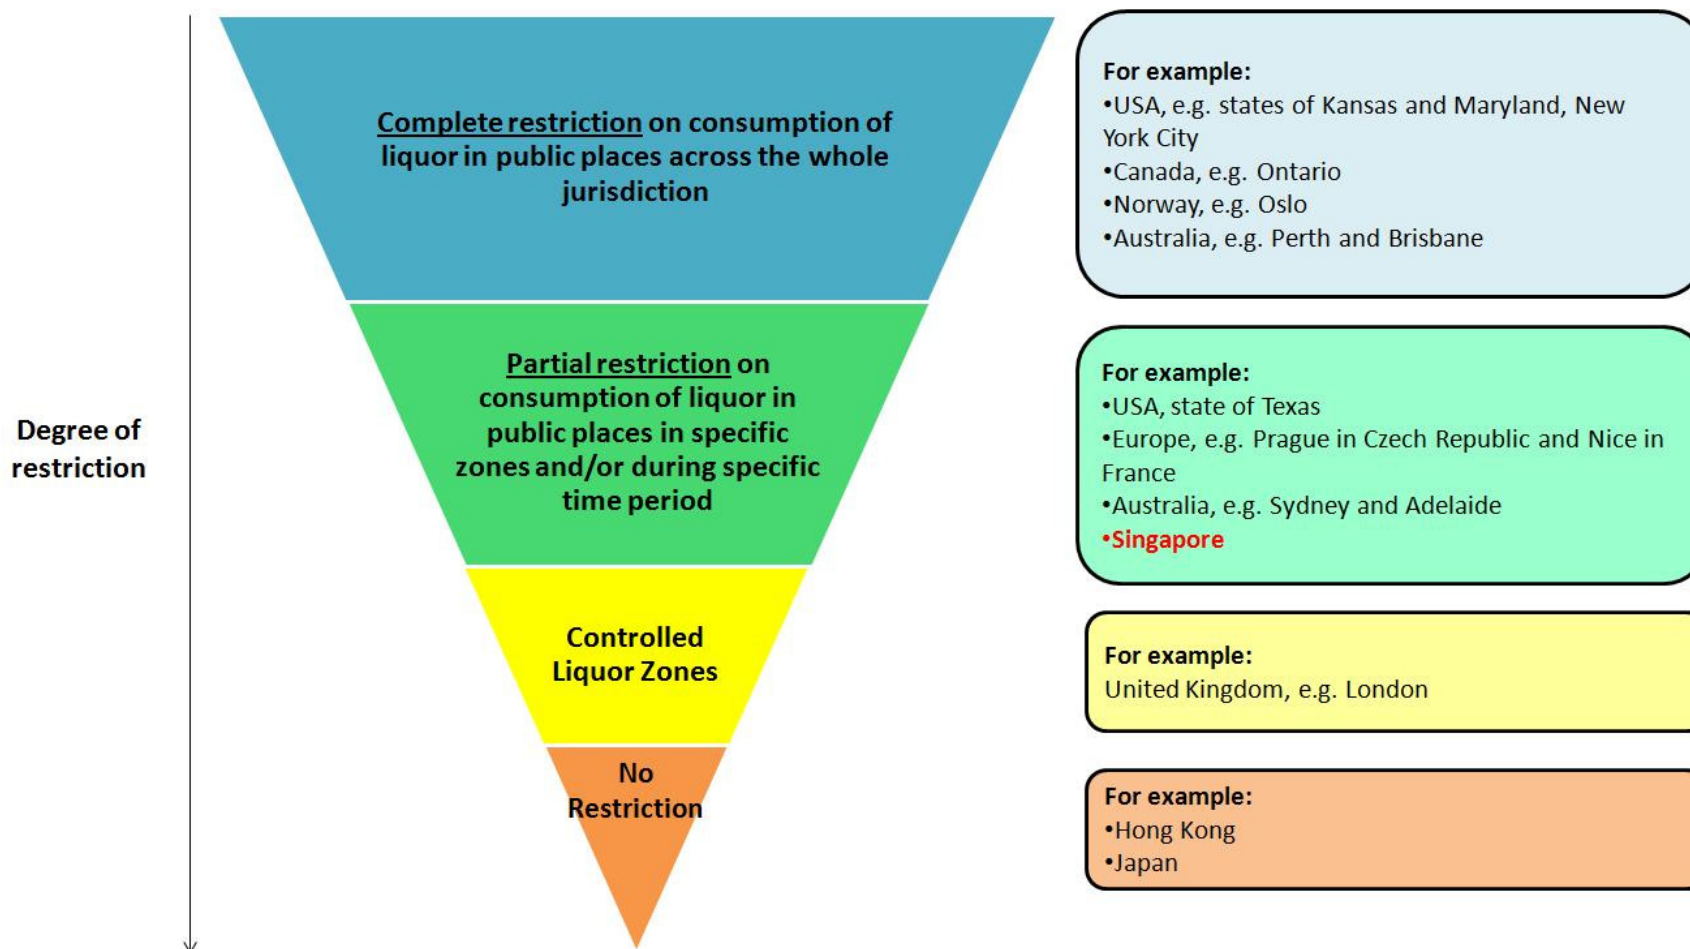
Degree of restriction

Complete restriction on consumption of liquor in public places across the whole jurisdiction

For example:
•USA, e.g. states of Kansas and Maryland, New York City
•Canada, e.g. Ontario
•Norway, e.g. Oslo
•Australia, e.g. Perth and Brisbane

Partial restriction on consumption of liquor in public places in specific zones and/or during specific time period

For example:
•USA, state of Texas
•Europe, e.g. Prague in Czech Republic and Nice in France
•Australia, e.g. Sydney and Adelaide
•Singapore

Controlled Liquor Zones

For example:
United Kingdom, e.g. London

No Restriction

For example:
•Hong Kong
•Japan